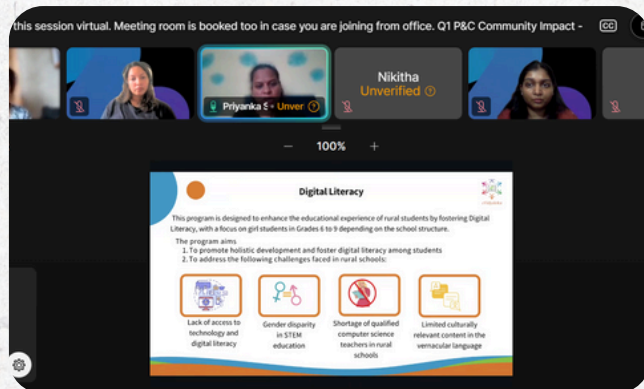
this session virtual. Meeting room is booked too in case you are joining from office. Q1 P&C Community Impact -

CC

Priyanka S · Unver

Nikitha
Unverified

100%

Digital Literacy

This program is designed to enhance the educational experience of rural students by fostering Digital Literacy, with a focus on girl students in Grades 6 to 9 depending on the school structure.

The program aims
1. To promote holistic development and foster digital literacy among students
2. To address the following challenges faced in rural schools:

Lack of access to technology and digital literacy

Gender disparity in STEM education

Shortage of qualified computer science teachers in rural schools

Limited culturally relevant content in the vernacular language